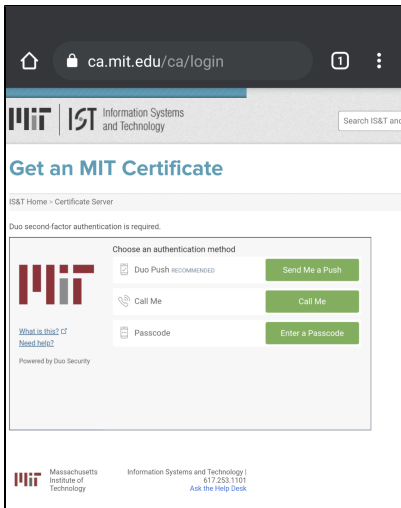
ca.mit.edu/ca/login

1

MIT | IST Information Systems and Technology

Search IS&T and

Get an MIT Certificate

IS&T Home > Certificate Server

Duo second-factor authentication is required.

Choose an authentication method

MIT

Duo Push RECOMMENDED

Send Me a Push

Call Me

Call Me

Passcode

Enter a Passcode

What is this?

Need help?

Powered by Duo Security

MIT Massachusetts Institute of Technology

Information Systems and Technology | 617.253.1101
Ask the Help Desk